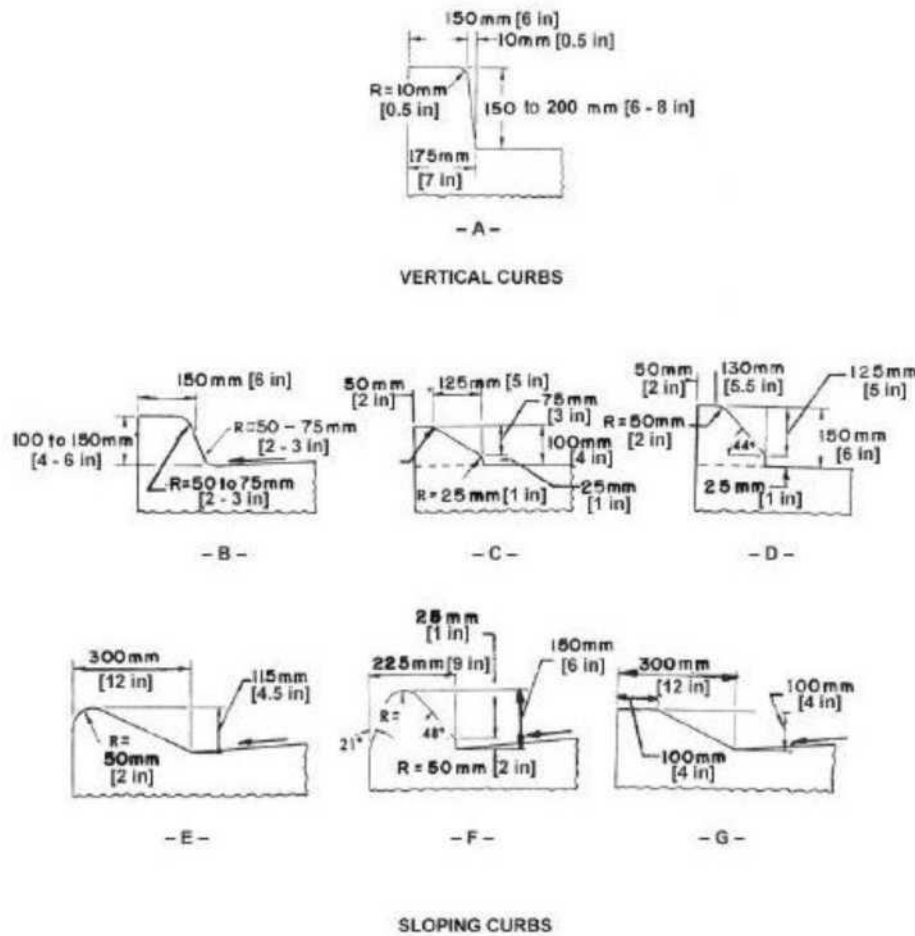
150 mm [6 in]
10mm [0.5 in]
R = 10mm
[0.5 in]
150 to 200 mm [6 - 8 in]
175mm
[7 in]

- A -

VERTICAL CURBS

150 mm [6 in]
100 to 150mm
[4 - 6 in]
R=50 – 75mm
[2 - 3 in]
R=50 to 75mm
[2 - 3 in]

- B -

50mm
[2 in]
125mm [5 in]
75mm
[3 in]
100mm
[4 in]
R = 25mm [1 in]
25mm
[1 in]

- C -

50mm
[2 in]
130mm
[5.5 in]
125mm
[5 in]
R = 50mm
[2 in]
44°
150 mm
[6 in]
25 mm
[1 in]

- D -

300mm
[12 in]
115mm
[4.5 in]
R =
50mm
[2 in]

- E -

25 mm
[1 in]
225mm [9 in]
150mm
[6 in]
R =
21°
48°
R = 50 mm [2 in]

- F -

300mm
[12 in]
100mm
[4 in]
100mm
[4 in]

- G -

SLOPING CURBS